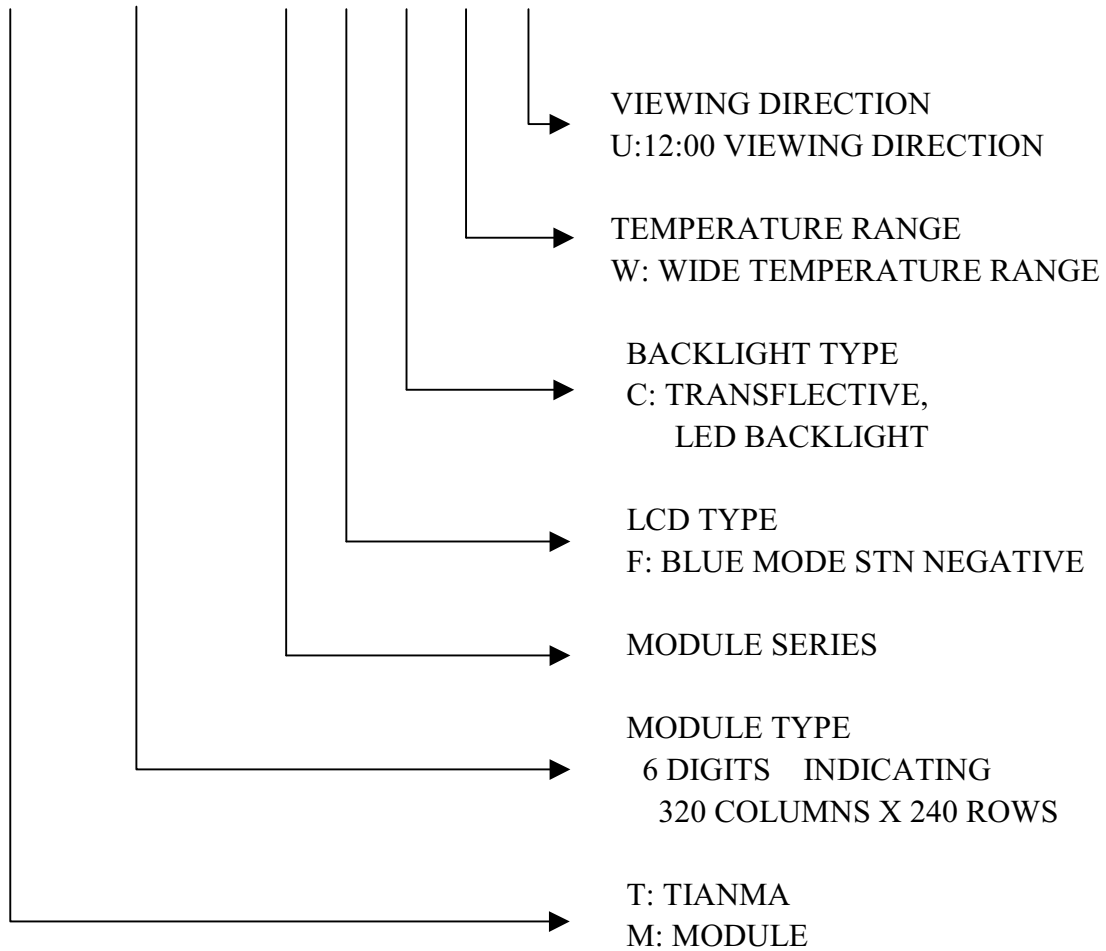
VIEWING DIRECTION
U:12:00 VIEWING DIRECTION

TEMPERATURE RANGE
W: WIDE TEMPERATURE RANGE

BACKLIGHT TYPE
C: TRANSFLECTIVE,
LED BACKLIGHT

LCD TYPE
F: BLUE MODE STN NEGATIVE

MODULE SERIES

MODULE TYPE
6 DIGITS INDICATING
320 COLUMNS X 240 ROWS

T: TIANMA
M: MODULE